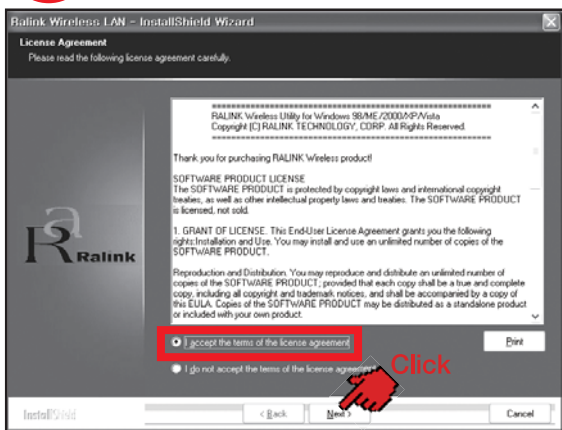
Ralink Wireless LAN - InstallShield Wizard

License Agreement
Please read the following license agreement carefully.

Ralink

==========================================
RALINK Wireless Utility for Windows 98/ME/2000/XP/Vista
Copyright (C) RALINK TECHNOLOGY, CORP. All Rights Reserved.
==========================================

Thank you for purchasing RALINK Wireless product!

SOFTWARE PRODUCT LICENSE
The SOFTWARE PRODUCT is protected by copyright laws and international copyright treaties, as well as other intellectual property laws and treaties. The SOFTWARE PRODUCT is licensed, not sold.

1. GRANT OF LICENSE. This End-User License Agreement grants you the following rights:Installation and Use. You may install and use an unlimited number of copies of the SOFTWARE PRODUCT.

Reproduction and Distribution. You may reproduce and distribute an unlimited number of copies of the SOFTWARE PRODUCT; provided that each copy shall be a true and complete copy, including all copyright and trademark notices, and shall be accompanied by a copy of this EULA. Copies of the SOFTWARE PRODUCT may be distributed as a standalone product or included with your own product.

I accept the terms of the license agreement

Print

I do not accept the terms of the license agreement

Click

InstallShield

< Back

Next >

Cancel